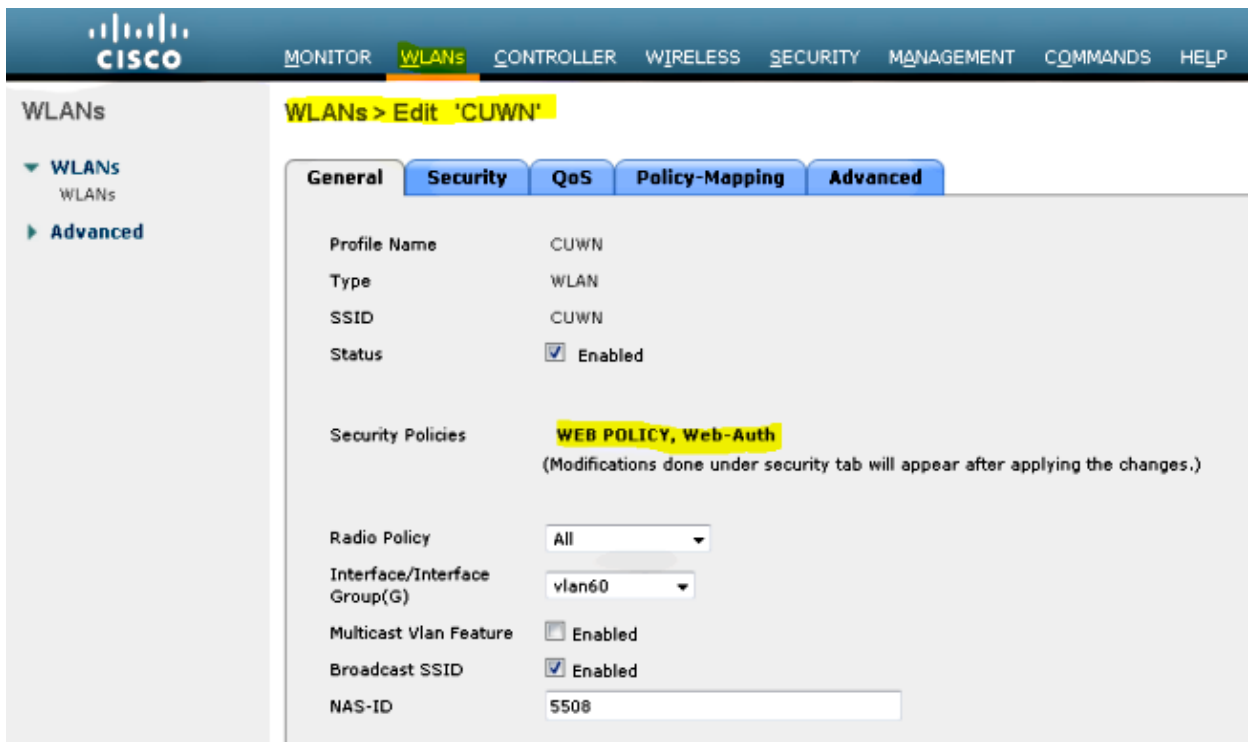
cisco

MONITOR WLANs CONTROLLER WIRELESS SECURITY MANAGEMENT COMMANDS HELP

WLANs

WLANs
WLANs

Advanced

WLANs > Edit 'CUWN'

General | Security | QoS | Policy-Mapping | Advanced

Profile Name CUWN

Type WLAN

SSID CUWN

Status Enabled

Security Policies WEB POLICY, Web-Auth

(Modifications done under security tab will appear after applying the changes.)

Radio Policy All

Interface/Interface Group(G) vlan60

Multicast Vlan Feature Enabled

Broadcast SSID Enabled

NAS-ID 5508